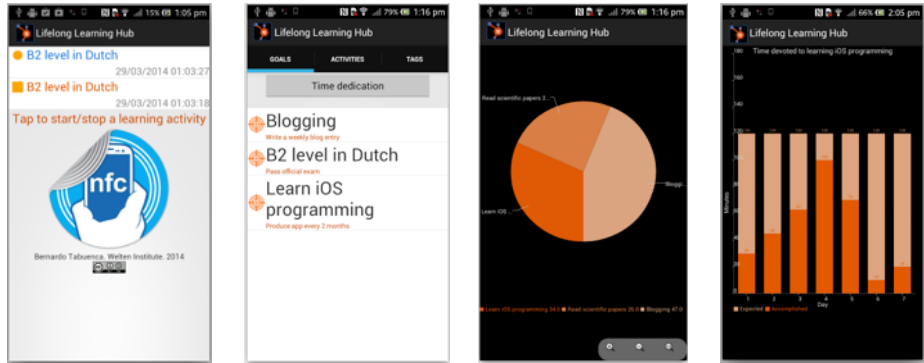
15% 1:05 pm

Lifelong Learning Hub

B2 level in Dutch

29/03/2014 01:03:27

B2 level in Dutch

29/03/2014 01:03:18

Tap to start/stop a learning activity

nfc

Bernardo Tabuenca. Welten Institute. 2014

79% 1:16 pm

Lifelong Learning Hub

GOALS

ACTIVITIES

TAGS

Time dedication

Blogging

Write a weekly blog entry

B2 level in Dutch

Pass official exam

Learn iOS programming

Produce app every 2 months

79% 1:16 pm

Lifelong Learning Hub

Read scientific papers 2...

Blogg...

Learn iOS...

Learn iOS programming 34.0 Read scientific papers 26.0 Blogging 47.0

66% 2:05 pm

Lifelong Learning Hub

Time devoted to learning iOS programming

Minutes

1 2 3 4 5 6 7

Day

Expected Accomplished